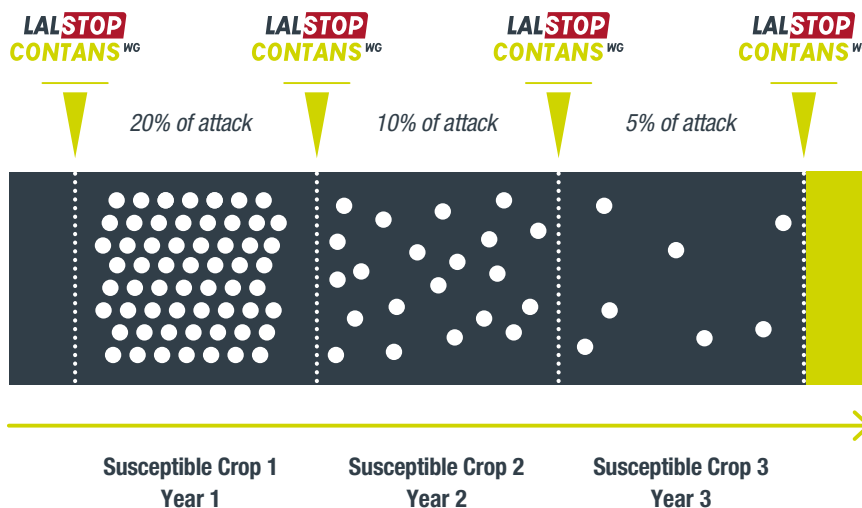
LALSTOP CONTANS WG

LALSTOP CONTANS WG

LALSTOP CONTANS WG

LALSTOP CONTANS WG

20% of attack

10% of attack

5% of attack

Susceptible Crop 1
Year 1

Susceptible Crop 2
Year 2

Susceptible Crop 3
Year 3